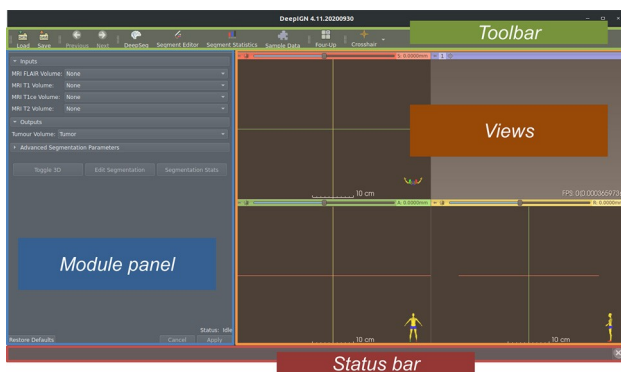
DeepIGN 4.11.20200930

Load Save Previous Next DeepSeg Segment Editor Segment Statistics Sample Data Four-Up Crosshair

Toolbar

Inputs
MRI FLAIR Volume: None
MRI T1 Volume: None
MRI T1ce Volume: None
MRI T2 Volume: None
Outputs
Tumour Volume: Tumor
Advanced Segmentation Parameters

Toggle 3D Edit Segmentation Segmentation Stats

Module panel

Status: Idle
Restore Defaults Cancel Apply

S: 0.0000mm
1

Views

10 cm
FPS: 0 (0.000365973)

A: 0.0000mm
R: 0.0000mm

10 cm
10 cm

Status bar